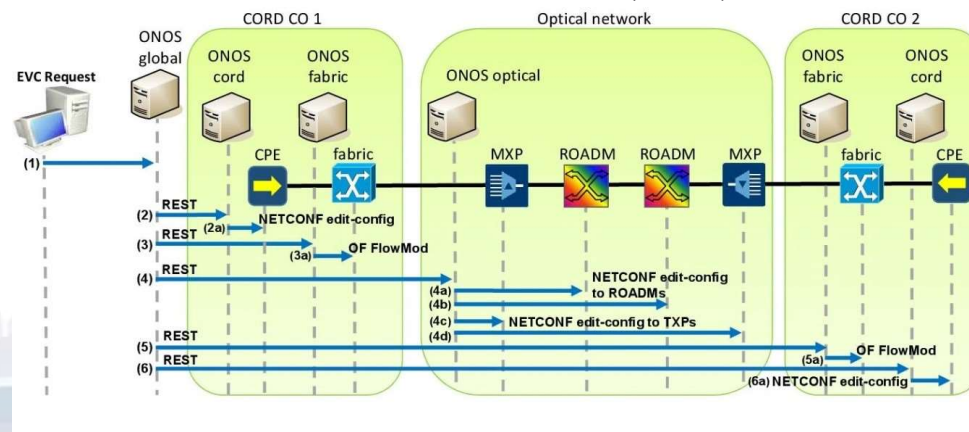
CORD CO 1

Optical network

CORD CO 2

EVC Request

ONOS global

ONOS cord

ONOS fabric

ONOS optical

ONOS fabric

ONOS cord

CPE

fabric

MXP

ROADM

ROADM

MXP

fabric

CPE

(1)

(2) REST

(2a) NETCONF edit-config

(3) REST

(3a) OF FlowMod

(4) REST

(4a) NETCONF edit-config to ROADMs

(4b)

(4c) NETCONF edit-config to TXPs

(4d)

(5) REST

(5a) OF FlowMod

(6) REST

(6a) NETCONF edit-config